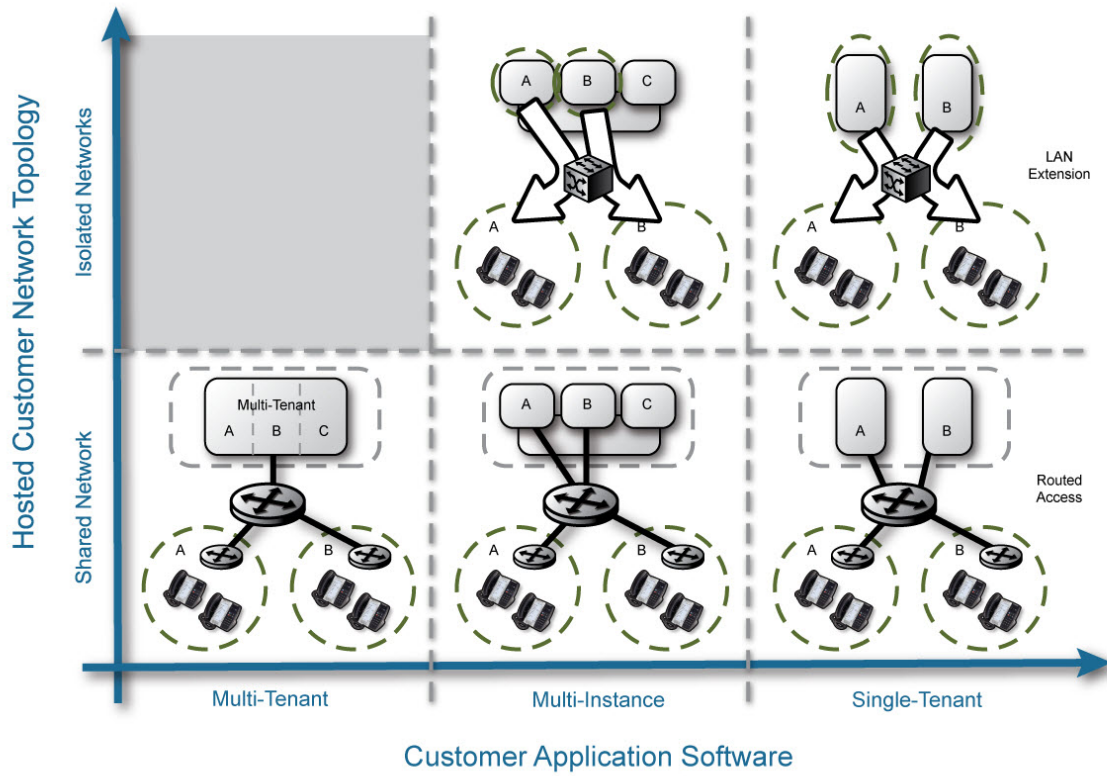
Hosted Customer Network Topology

Isolated Networks

A
B
C
A
B

A
B
LAN Extension
A
B

Shared Network

Multi-Tenant
A
B
C
A
B

A
B
C
A
B

A
B
Routed Access
A
B

Multi-Tenant
Multi-Instance
Single-Tenant

Customer Application Software